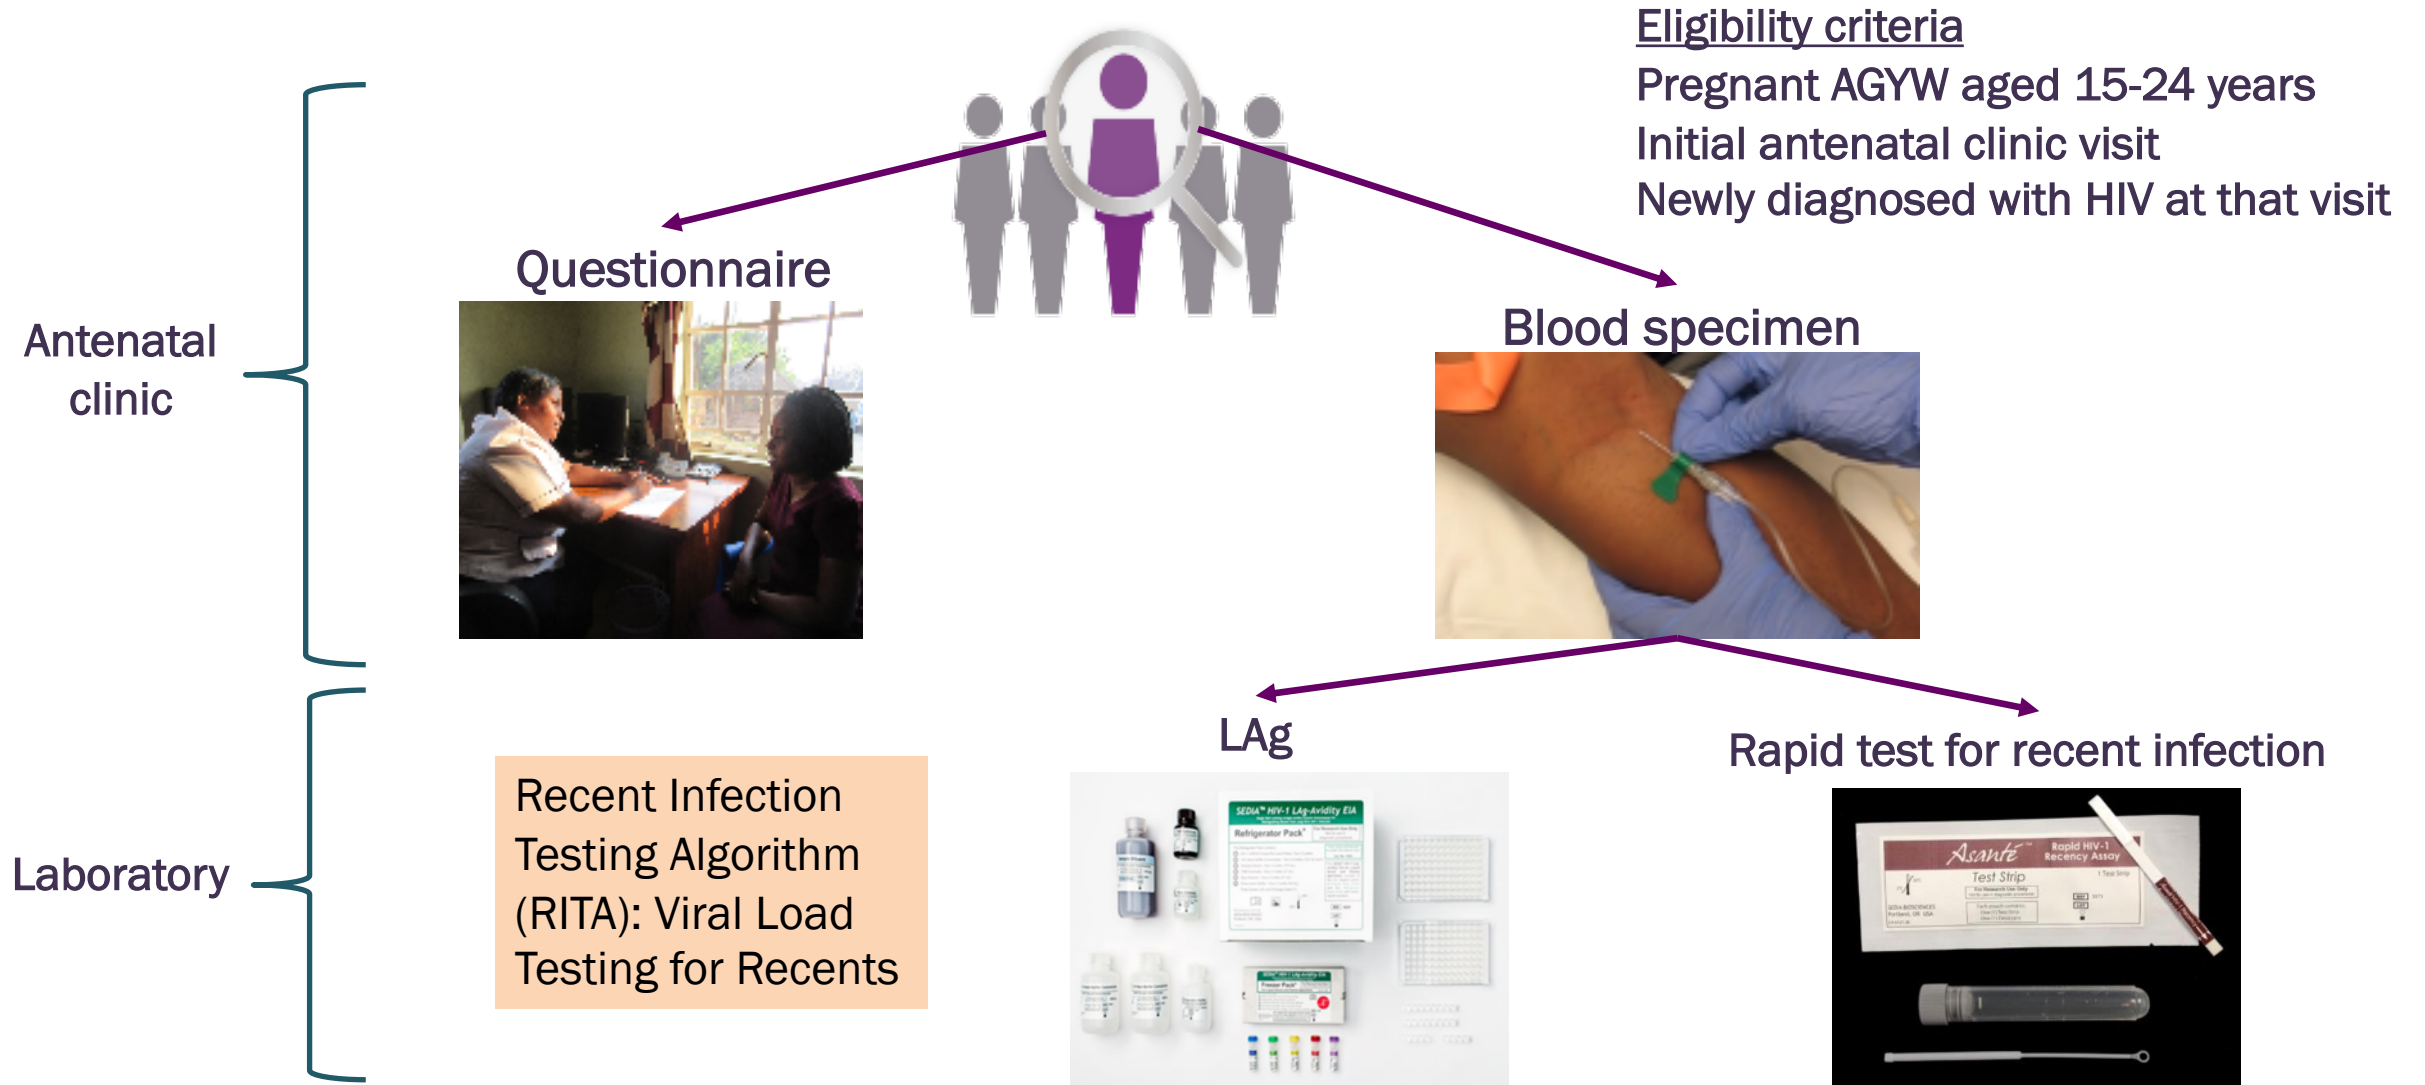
Eligibility criteria
Pregnant AGYW aged 15-24 years
Initial antenatal clinic visit
Newly diagnosed with HIV at that visit

Antenatal clinic

Questionnaire

Blood specimen

Laboratory

Recent Infection Testing Algorithm (RITA): Viral Load Testing for Recents

LAg

SEDIA™ HIV-1 LAg-Avidity EIA

Refrigerator Pack

Freezer Pack

Rapid test for recent infection

Asanté

Rapid HIV-1 Recency Assay

Test Strip